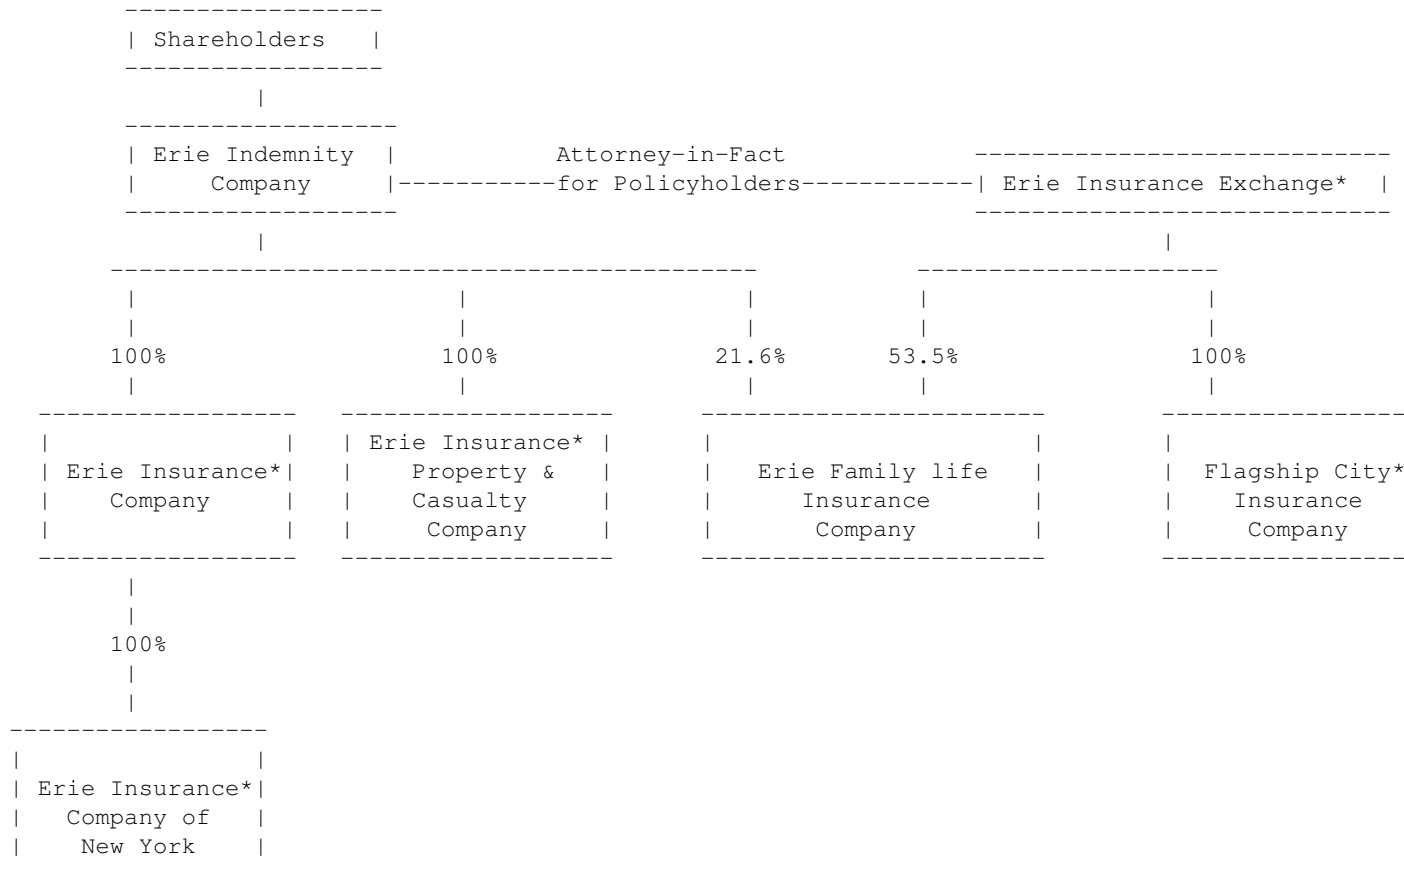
Shareholders

Erie Indemnity Company

Attorney-in-Fact for Policyholders

Erie Insurance Exchange*

100%

100%

21.6%

53.5%

100%

Erie Insurance* Company

Erie Insurance* Property & Casualty Company

Erie Family life Insurance Company

Flagship City* Insurance Company

100%

Erie Insurance* Company of New York